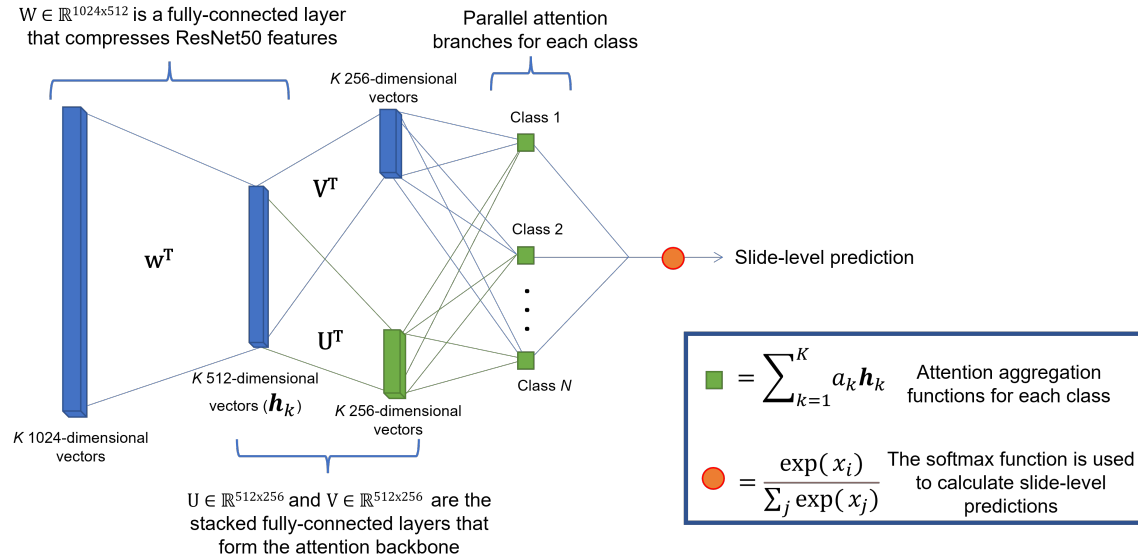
$\mathrm{W} \in \mathbb{R}^{1024\text{x}512}$ is a fully-connected layer that compresses ResNet50 features

Parallel attention branches for each class

$K$ 256-dimensional vectors

Class 1

$\mathbf{V^T}$

$\mathbf{W^T}$

Class 2

Slide-level prediction

$\mathbf{U^T}$

Class $N$

$K$ 512-dimensional vectors ($\boldsymbol{h}_k$)

$K$ 256-dimensional vectors

$K$ 1024-dimensional vectors

$= \sum_{k=1}^{K} a_k \boldsymbol{h}_k$ Attention aggregation functions for each class

$= \frac{\exp(x_i)}{\sum_j \exp(x_j)}$ The softmax function is used to calculate slide-level predictions

$\mathrm{U} \in \mathbb{R}^{512\text{x}256}$ and $\mathrm{V} \in \mathbb{R}^{512\text{x}256}$ are the stacked fully-connected layers that form the attention backbone